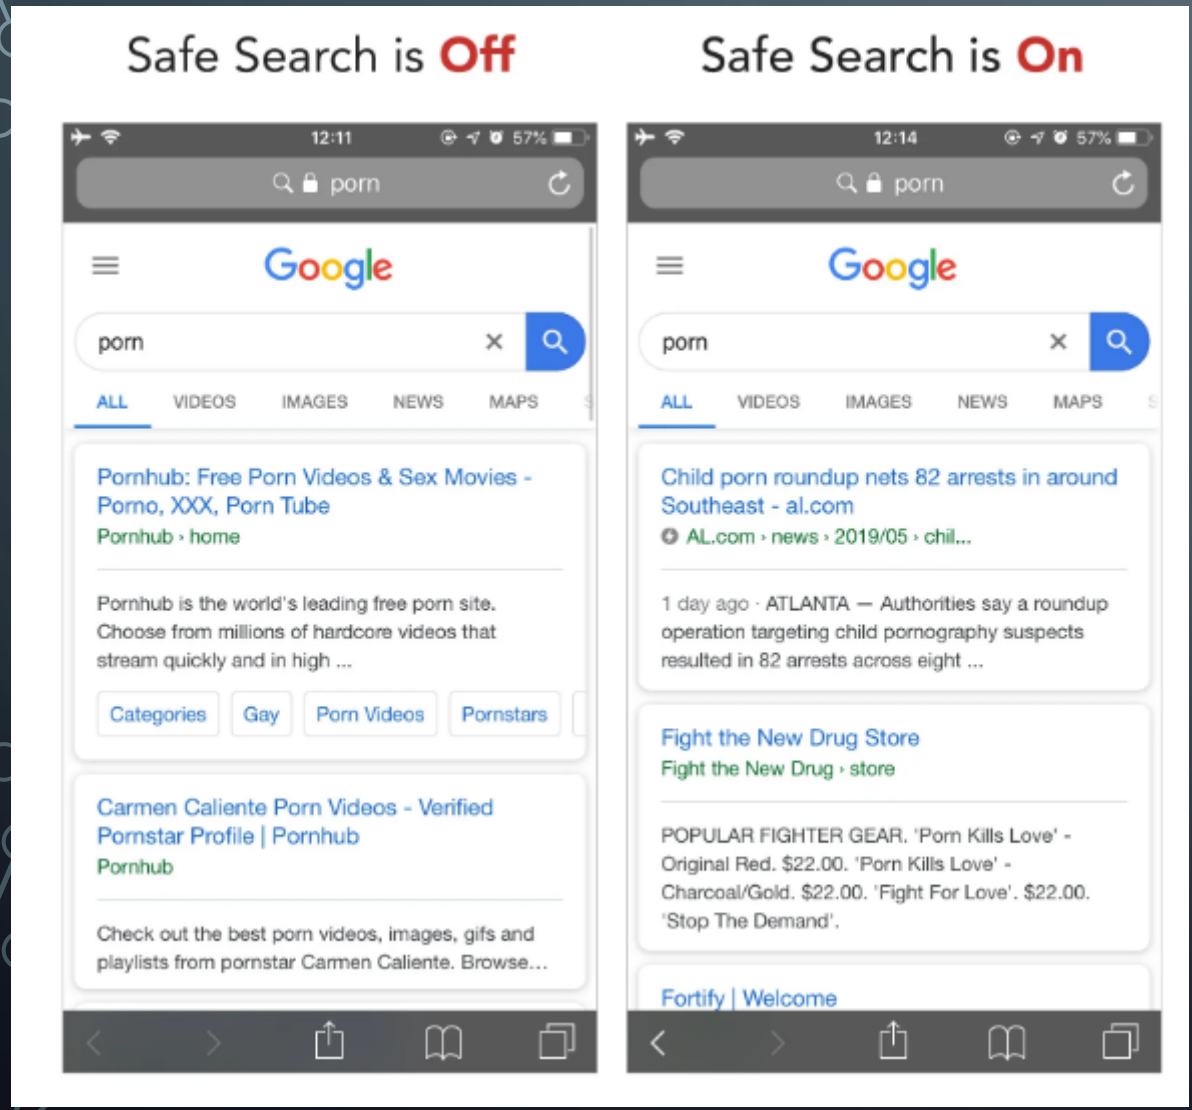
Safe Search is Off

12:11
57%
porn

Google

porn

ALL VIDEOS IMAGES NEWS MAPS

Pornhub: Free Porn Videos & Sex Movies - Porno, XXX, Porn Tube
Pornhub › home

Pornhub is the world's leading free porn site. Choose from millions of hardcore videos that stream quickly and in high ...

Categories
Gay
Porn Videos
Pornstars

Carmen Caliente Porn Videos - Verified Pornstar Profile | Pornhub
Pornhub

Check out the best porn videos, images, gifs and playlists from pornstar Carmen Caliente. Browse...

Safe Search is On

12:14
57%
porn

Google

porn

ALL VIDEOS IMAGES NEWS MAPS

Child porn roundup nets 82 arrests in around Southeast - al.com
AL.com › news › 2019/05 › chil...

1 day ago · ATLANTA — Authorities say a roundup operation targeting child pornography suspects resulted in 82 arrests across eight ...

Fight the New Drug Store
Fight the New Drug › store

POPULAR FIGHTER GEAR. 'Porn Kills Love' - Original Red. $22.00. 'Porn Kills Love' - Charcoal/Gold. $22.00. 'Fight For Love'. $22.00. 'Stop The Demand'.

Fortify | Welcome